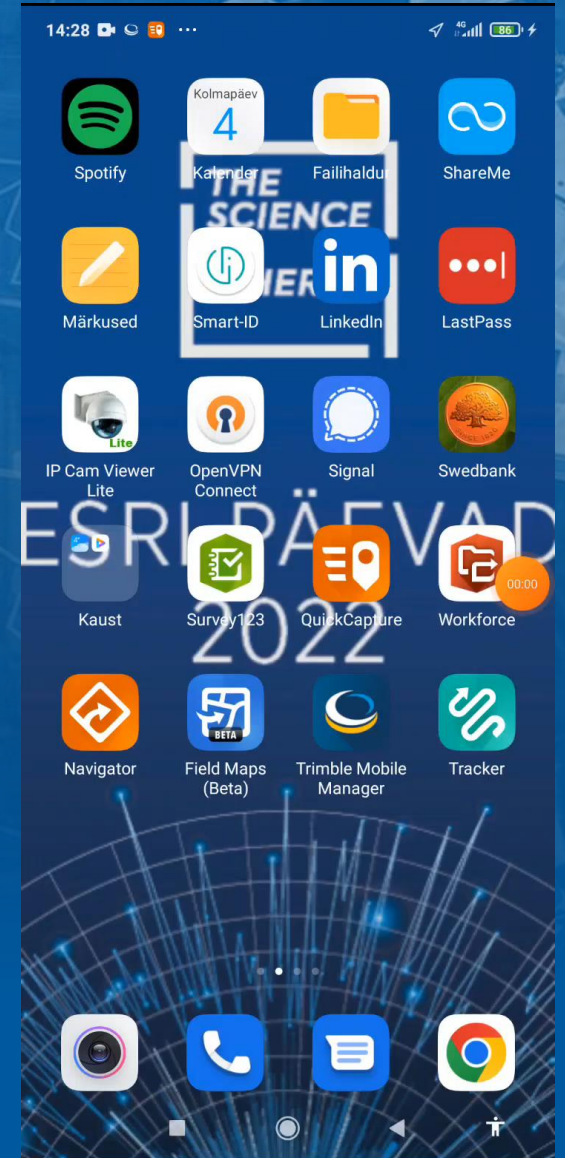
14:28 ...

4G 86

Kolmapäev 4

Spotify Kalender Failihaldur ShareMe

THE SCIENCE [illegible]HER

Märkused Smart-ID LinkedIn LastPass

Lite

IP Cam Viewer Lite OpenVPN Connect Signal Swedbank

ESRI PÄEVAD 2022

Kaust Survey123 QuickCapture Workforce

00:00

BETA

Navigator Field Maps (Beta) Trimble Mobile Manager Tracker